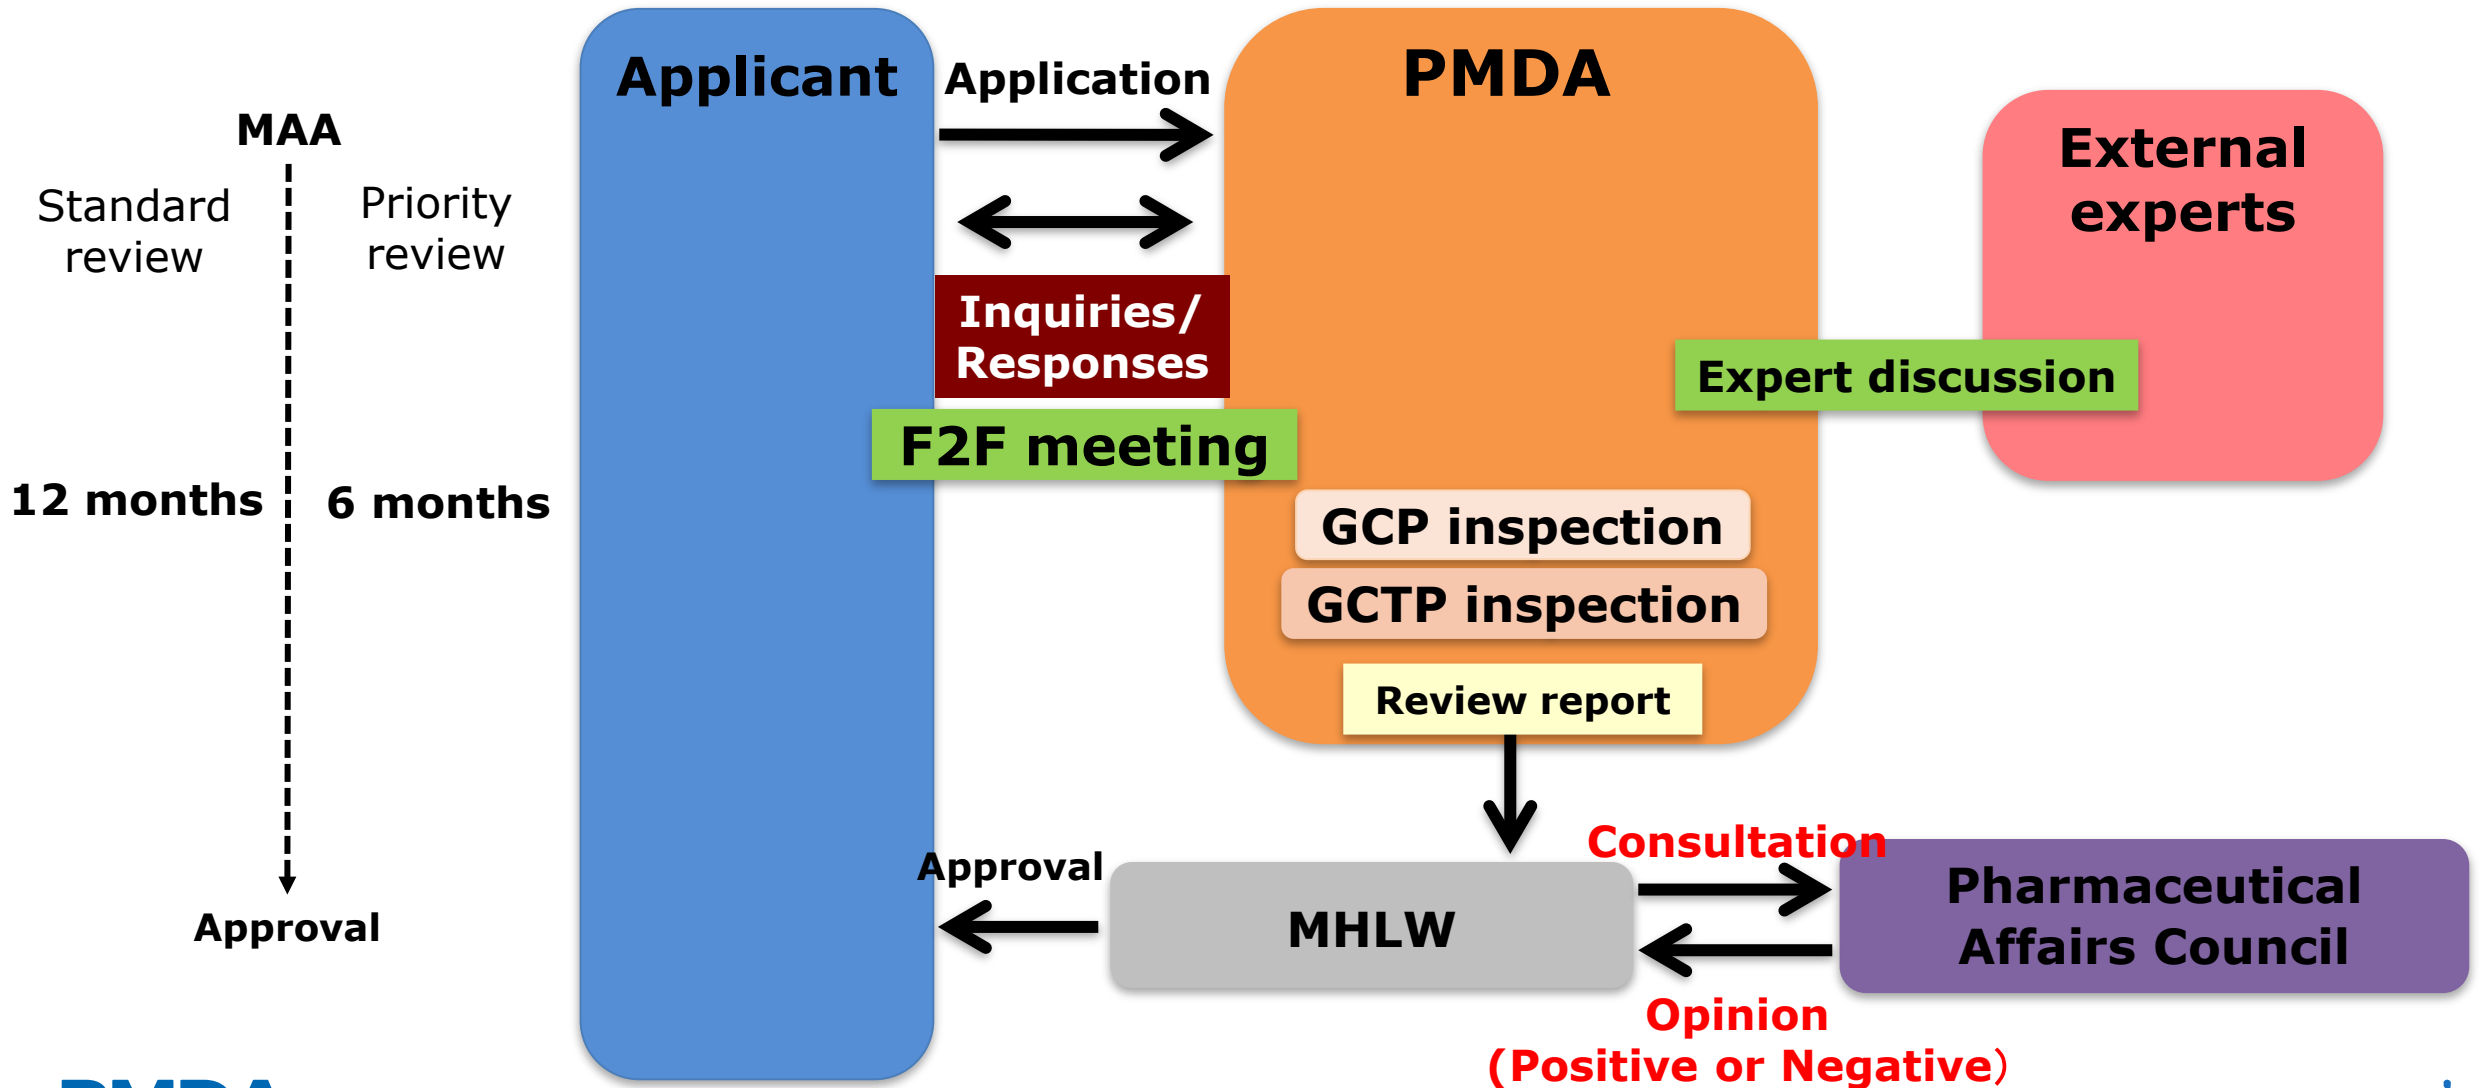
MAA

Standard review

Priority review

12 months

6 months

Approval

Applicant

Application

PMDA

External experts

Inquiries/ Responses

F2F meeting

Expert discussion

GCP inspection

GCTP inspection

Review report

Approval

MHLW

Consultation

Pharmaceutical Affairs Council

Opinion (Positive or Negative)

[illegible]